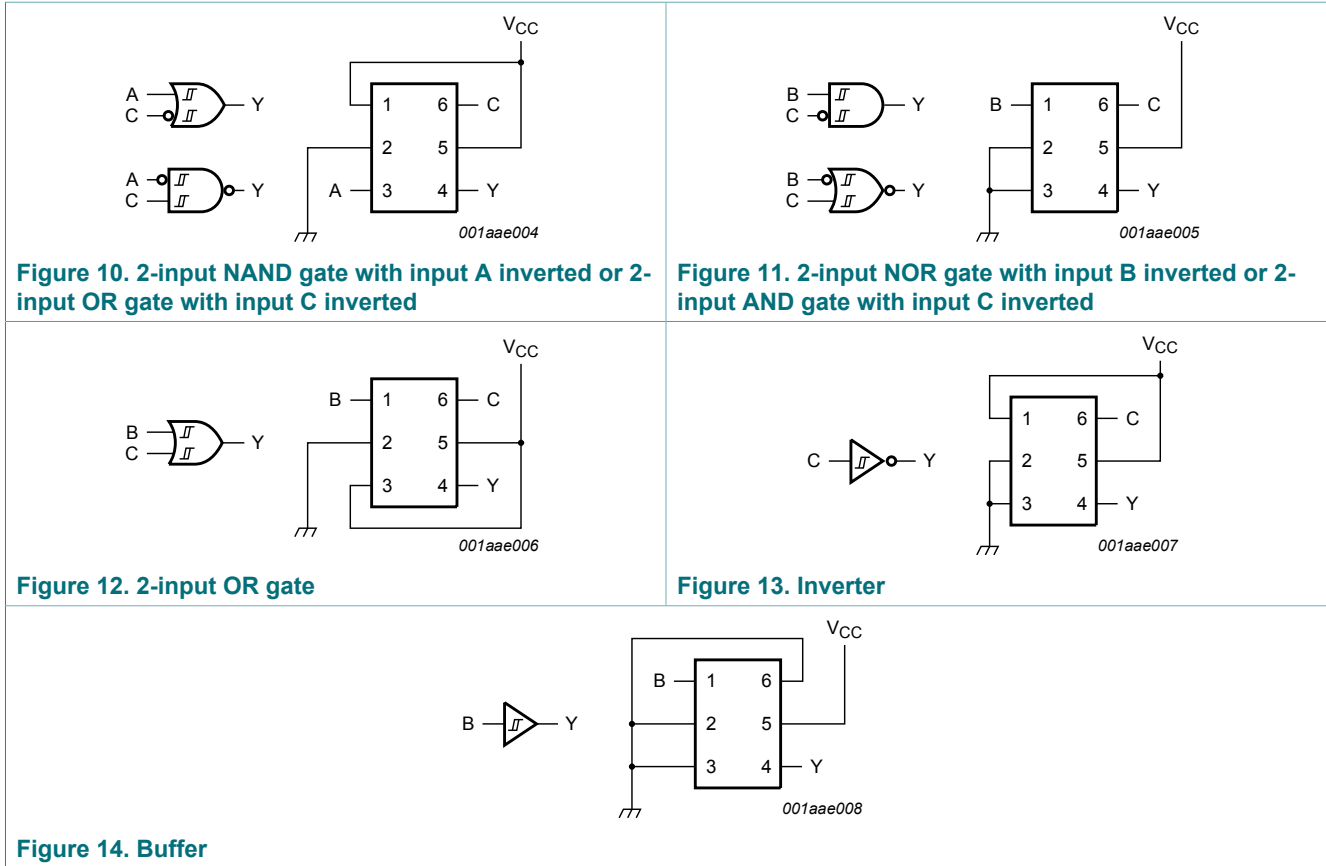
$V_{CC}$

A
C
Y

A
C
Y

1 6 C
2 5
A 3 4 Y

001aae004

Figure 10. 2-input NAND gate with input A inverted or 2-input OR gate with input C inverted

$V_{CC}$

B
C
Y

B
C
Y

B 1 6 C
2 5
3 4 Y

001aae005

Figure 11. 2-input NOR gate with input B inverted or 2-input AND gate with input C inverted

$V_{CC}$

B
C
Y

B 1 6 C
2 5
3 4 Y

001aae006

Figure 12. 2-input OR gate

$V_{CC}$

C Y

1 6 C
2 5
3 4 Y

001aae007

Figure 13. Inverter

$V_{CC}$

B Y

B 1 6
2 5
3 4 Y

001aae008

Figure 14. Buffer